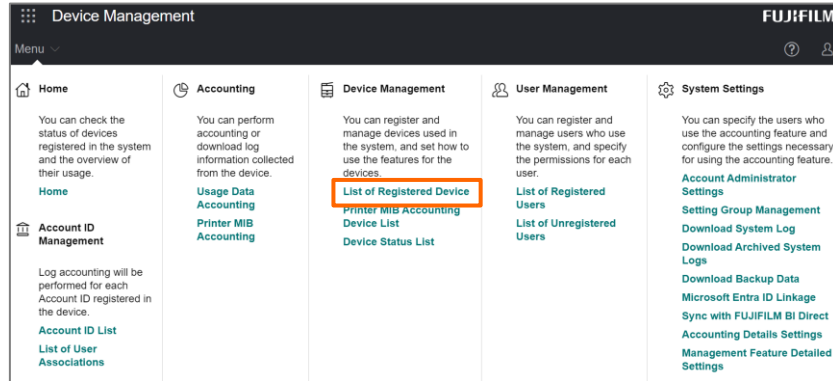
Device Management

FUJIFILM

Menu

Home

You can check the status of devices registered in the system and the overview of their usage.

Home

Account ID Management

Log accounting will be performed for each Account ID registered in the device.

Account ID List

List of User Associations

Accounting

You can perform accounting or download log information collected from the device.

Usage Data Accounting

Printer MIB Accounting

Device Management

You can register and manage devices used in the system, and set how to use the features for the devices.

List of Registered Device

Printer MIB Accounting Device List

Device Status List

User Management

You can register and manage users who use the system, and specify the permissions for each user.

List of Registered Users

List of Unregistered Users

System Settings

You can specify the users who use the accounting feature and configure the settings necessary for using the accounting feature.

Account Administrator Settings

Setting Group Management

Download System Log

Download Archived System Logs

Download Backup Data

Microsoft Entra ID Linkage

Sync with FUJIFILM BI Direct

Accounting Details Settings

Management Feature Detailed Settings